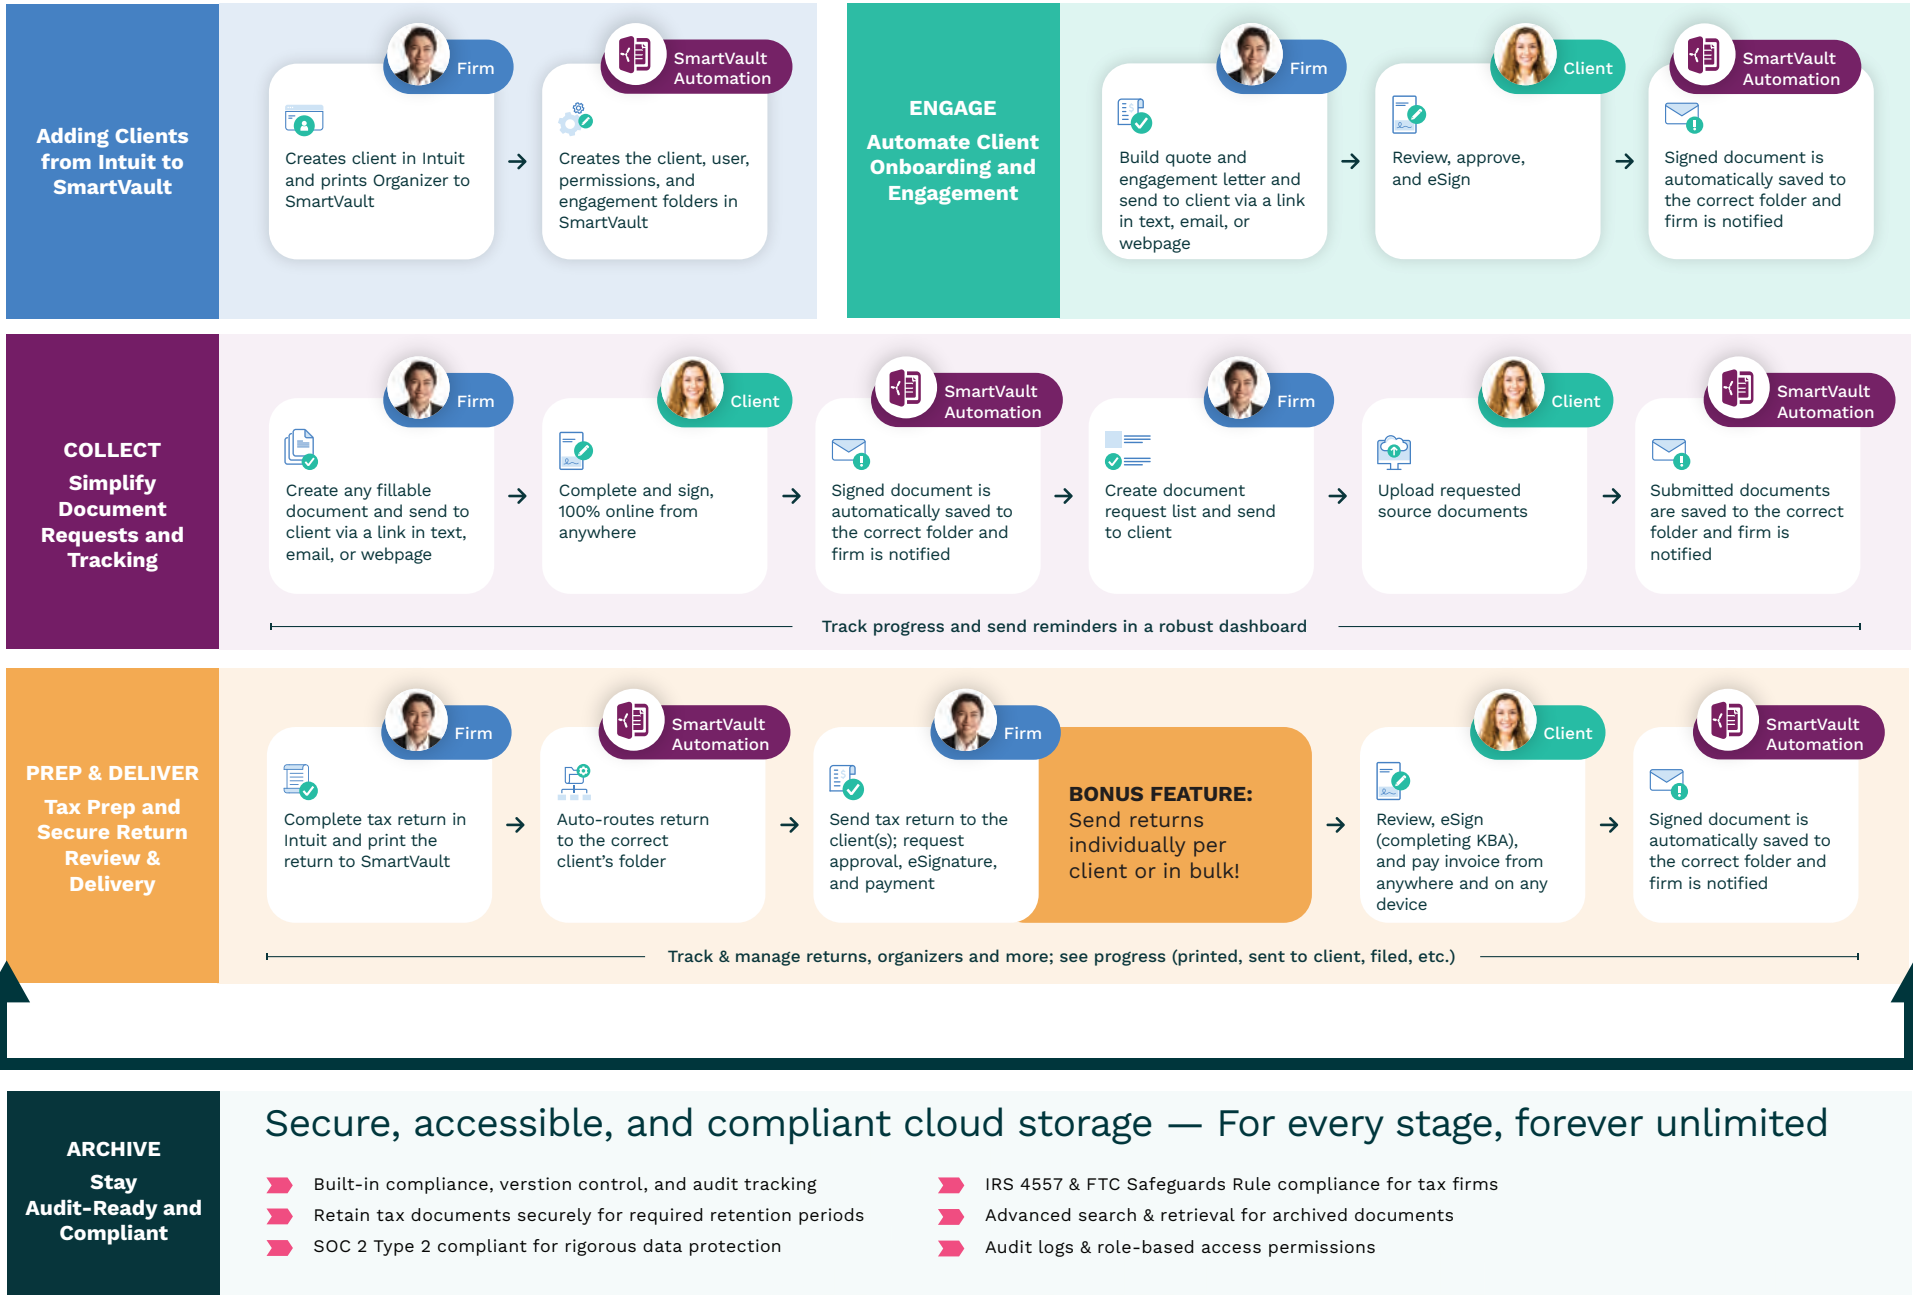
Adding Clients from Intuit to SmartVault

Firm
Creates client in Intuit and prints Organizer to SmartVault

SmartVault Automation
Creates the client, user, permissions, and engagement folders in SmartVault

ENGAGE
Automate Client Onboarding and Engagement

Firm
Build quote and engagement letter and send to client via a link in text, email, or webpage

Client
Review, approve, and eSign

SmartVault Automation
Signed document is automatically saved to the correct folder and firm is notified

COLLECT
Simplify Document Requests and Tracking

Firm
Create any fillable document and send to client via a link in text, email, or webpage

Client
Complete and sign, 100% online from anywhere

SmartVault Automation
Signed document is automatically saved to the correct folder and firm is notified

Firm
Create document request list and send to client

Client
Upload requested source documents

SmartVault Automation
Submitted documents are saved to the correct folder and firm is notified

Track progress and send reminders in a robust dashboard

PREP & DELIVER
Tax Prep and Secure Return Review & Delivery

Firm
Complete tax return in Intuit and print the return to SmartVault

SmartVault Automation
Auto-routes return to the correct client's folder

Firm
Send tax return to the client(s); request approval, eSignature, and payment

BONUS FEATURE:
Send returns individually per client or in bulk!

Client
Review, eSign (completing KBA), and pay invoice from anywhere and on any device

SmartVault Automation
Signed document is automatically saved to the correct folder and firm is notified

Track & manage returns, organizers and more; see progress (printed, sent to client, filed, etc.)

ARCHIVE
Stay Audit-Ready and Compliant

Secure, accessible, and compliant cloud storage — For every stage, forever unlimited

Built-in compliance, verstion control, and audit tracking
Retain tax documents securely for required retention periods
SOC 2 Type 2 compliant for rigorous data protection

IRS 4557 & FTC Safeguards Rule compliance for tax firms
Advanced search & retrieval for archived documents
Audit logs & role-based access permissions